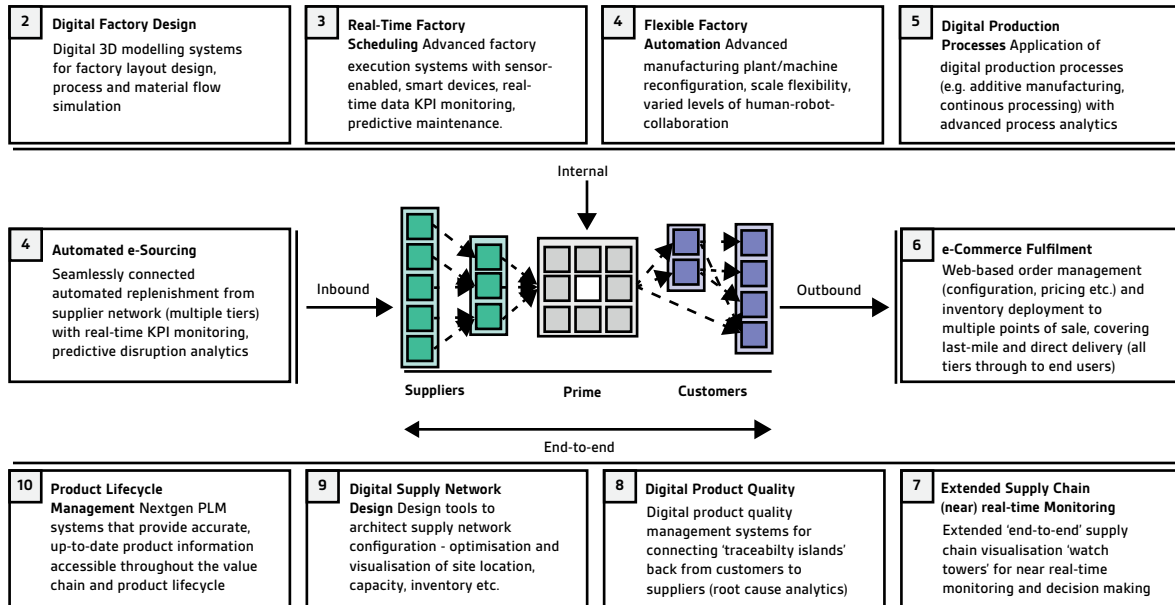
2 **Digital Factory Design**
Digital 3D modelling systems for factory layout design, process and material flow simulation

3 **Real-Time Factory Scheduling** Advanced factory execution systems with sensor-enabled, smart devices, real-time data KPI monitoring, predictive maintenance.

4 **Flexible Factory Automation** Advanced manufacturing plant/machine reconfiguration, scale flexibility, varied levels of human-robot-collaboration

5 **Digital Production Processes** Application of digital production processes (e.g. additive manufacturing, continous processing) with advanced process analytics

Internal

4 **Automated e-Sourcing**
Seamlessly connected automated replenishment from supplier network (multiple tiers) with real-time KPI monitoring, predictive disruption analytics

Inbound

Outbound

6 **e-Commerce Fulfilment**
Web-based order management (configuration, pricing etc.) and inventory deployment to multiple points of sale, covering last-mile and direct delivery (all tiers through to end users)

Suppliers

Prime

Customers

End-to-end

10 **Product Lifecycle Management** Nextgen PLM systems that provide accurate, up-to-date product information accessible throughout the value chain and product lifecycle

9 **Digital Supply Network Design** Design tools to architect supply network configuration - optimisation and visualisation of site location, capacity, inventory etc.

8 **Digital Product Quality**
Digital product quality management systems for connecting 'traceabilty islands' back from customers to suppliers (root cause analytics)

7 **Extended Supply Chain (near) real-time Monitoring**
Extended 'end-to-end' supply chain visualisation 'watch towers' for near real-time monitoring and decision making